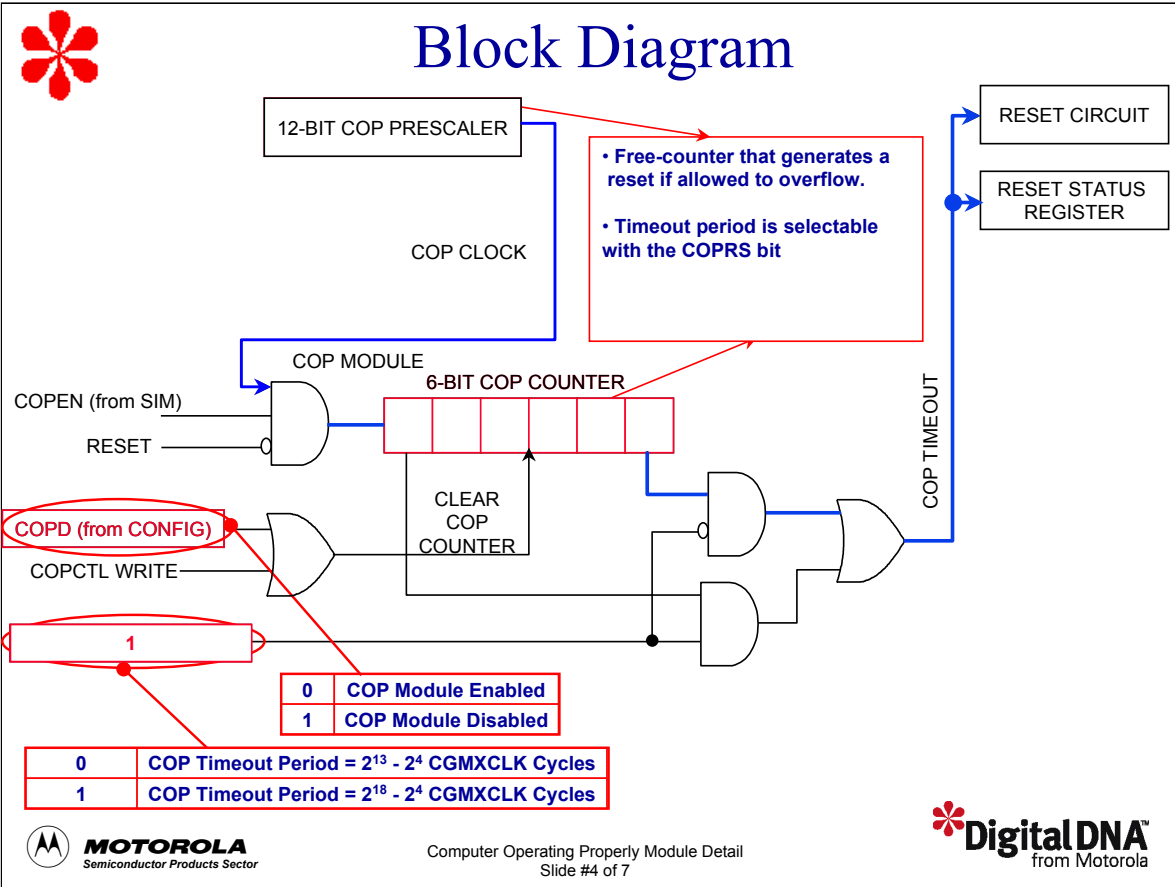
Block Diagram

12-BIT COP PRESCALER

• Free-counter that generates a reset if allowed to overflow.

• Timeout period is selectable with the COPRS bit

RESET CIRCUIT

RESET STATUS REGISTER

COP CLOCK

COP MODULE

6-BIT COP COUNTER

COPEN (from SIM)

RESET

COP TIMEOUT

CLEAR COP COUNTER

COPD (from CONFIG)

COPCTL WRITE

1

| 0 | COP Module Enabled |
|---|---|
| 1 | COP Module Disabled |

| 0 | COP Timeout Period = $2^{13}$ - $2^{4}$ CGMXCLK Cycles |
|---|---|
| 1 | COP Timeout Period = $2^{18}$ - $2^{4}$ CGMXCLK Cycles |

MOTOROLA
Semiconductor Products Sector

Computer Operating Properly Module Detail
Slide #4 of 7

Digital DNA™
from Motorola